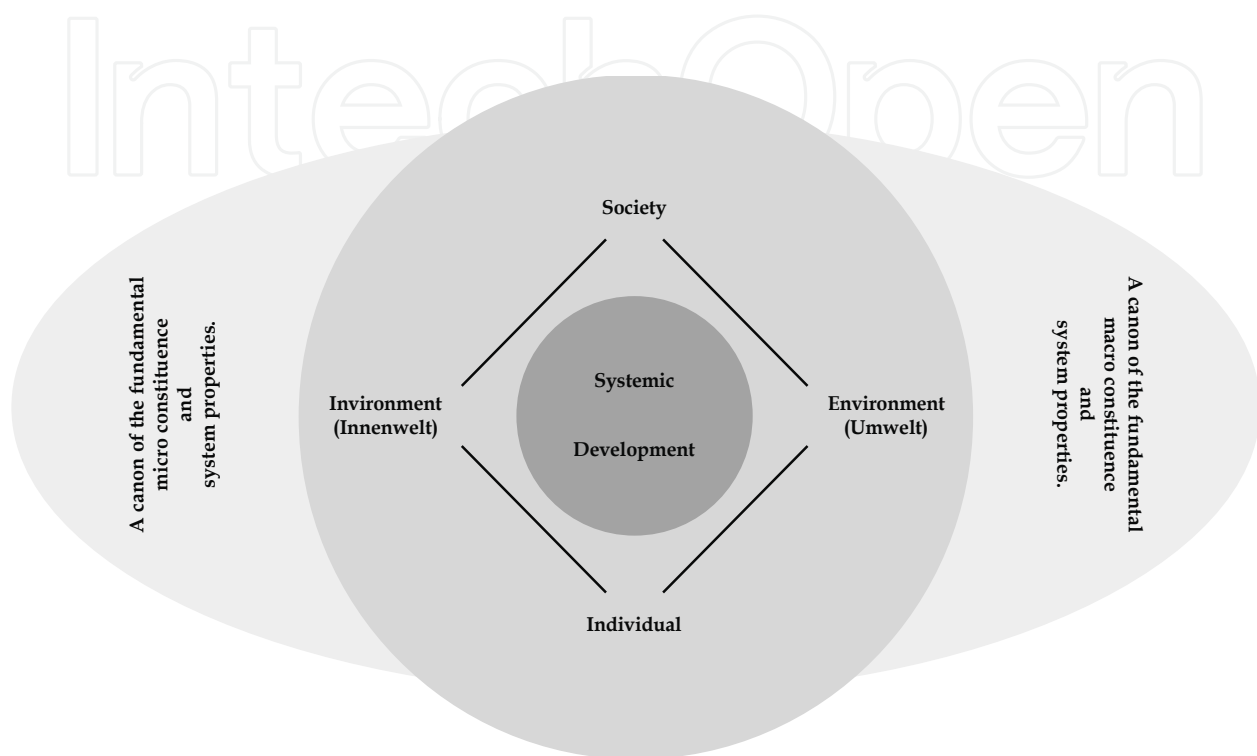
IntechOpen

Society

A canon of the fundamental micro constituence and system properties.

Invironment (Innenwelt)

Systemic

Development

Environment (Umwelt)

A canon of the fundamental macro constituence and system properties.

Individual